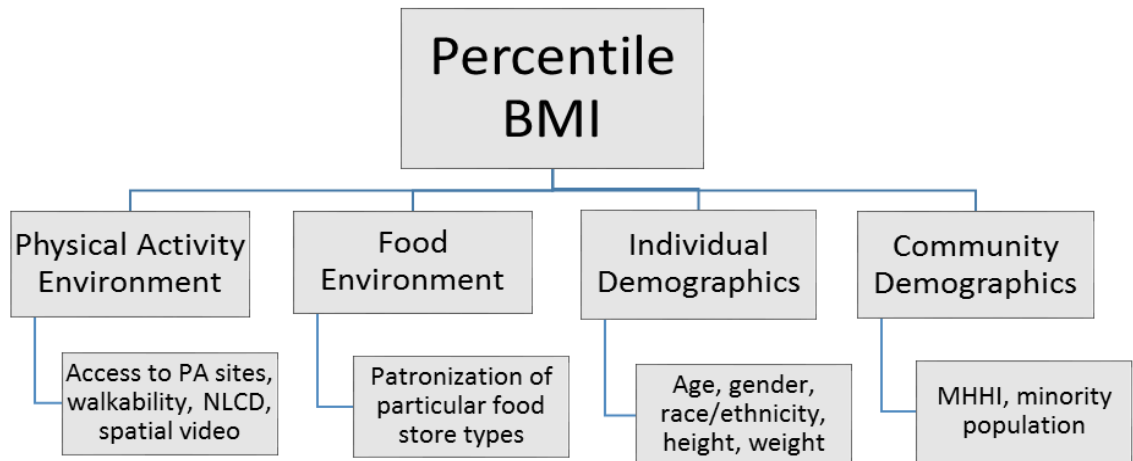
Percentile BMI

Physical Activity Environment

Access to PA sites, walkability, NLCD, spatial video

Food Environment

Patronization of particular food store types

Individual Demographics

Age, gender, race/ethnicity, height, weight

Community Demographics

MHHI, minority population